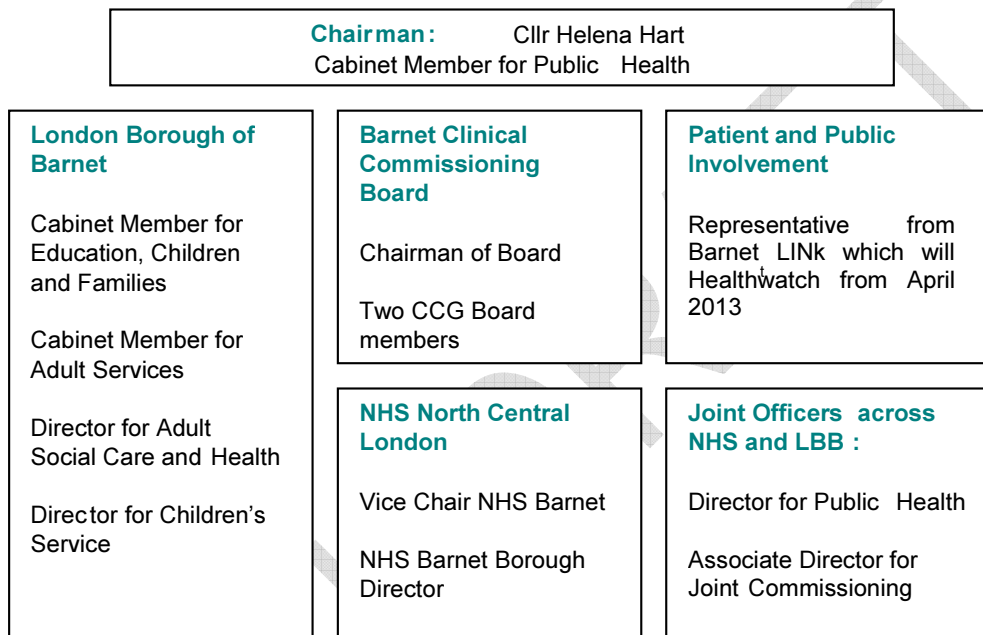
Chairman: Cllr Helena Hart
Cabinet Member for Public Health

London Borough of Barnet

Cabinet Member for Education, Children and Families

Cabinet Member for Adult Services

Director for Adult Social Care and Health

Director for Children's Service

Barnet Clinical Commissioning Board

Chairman of Board

Two CCG Board members

Patient and Public Involvement

Representative from Barnet LINk which will Healthwatch from April 2013

NHS North Central London

Vice Chair NHS Barnet

NHS Barnet Borough Director

Joint Officers across NHS and LBB :

Director for Public Health

Associate Director for Joint Commissioning